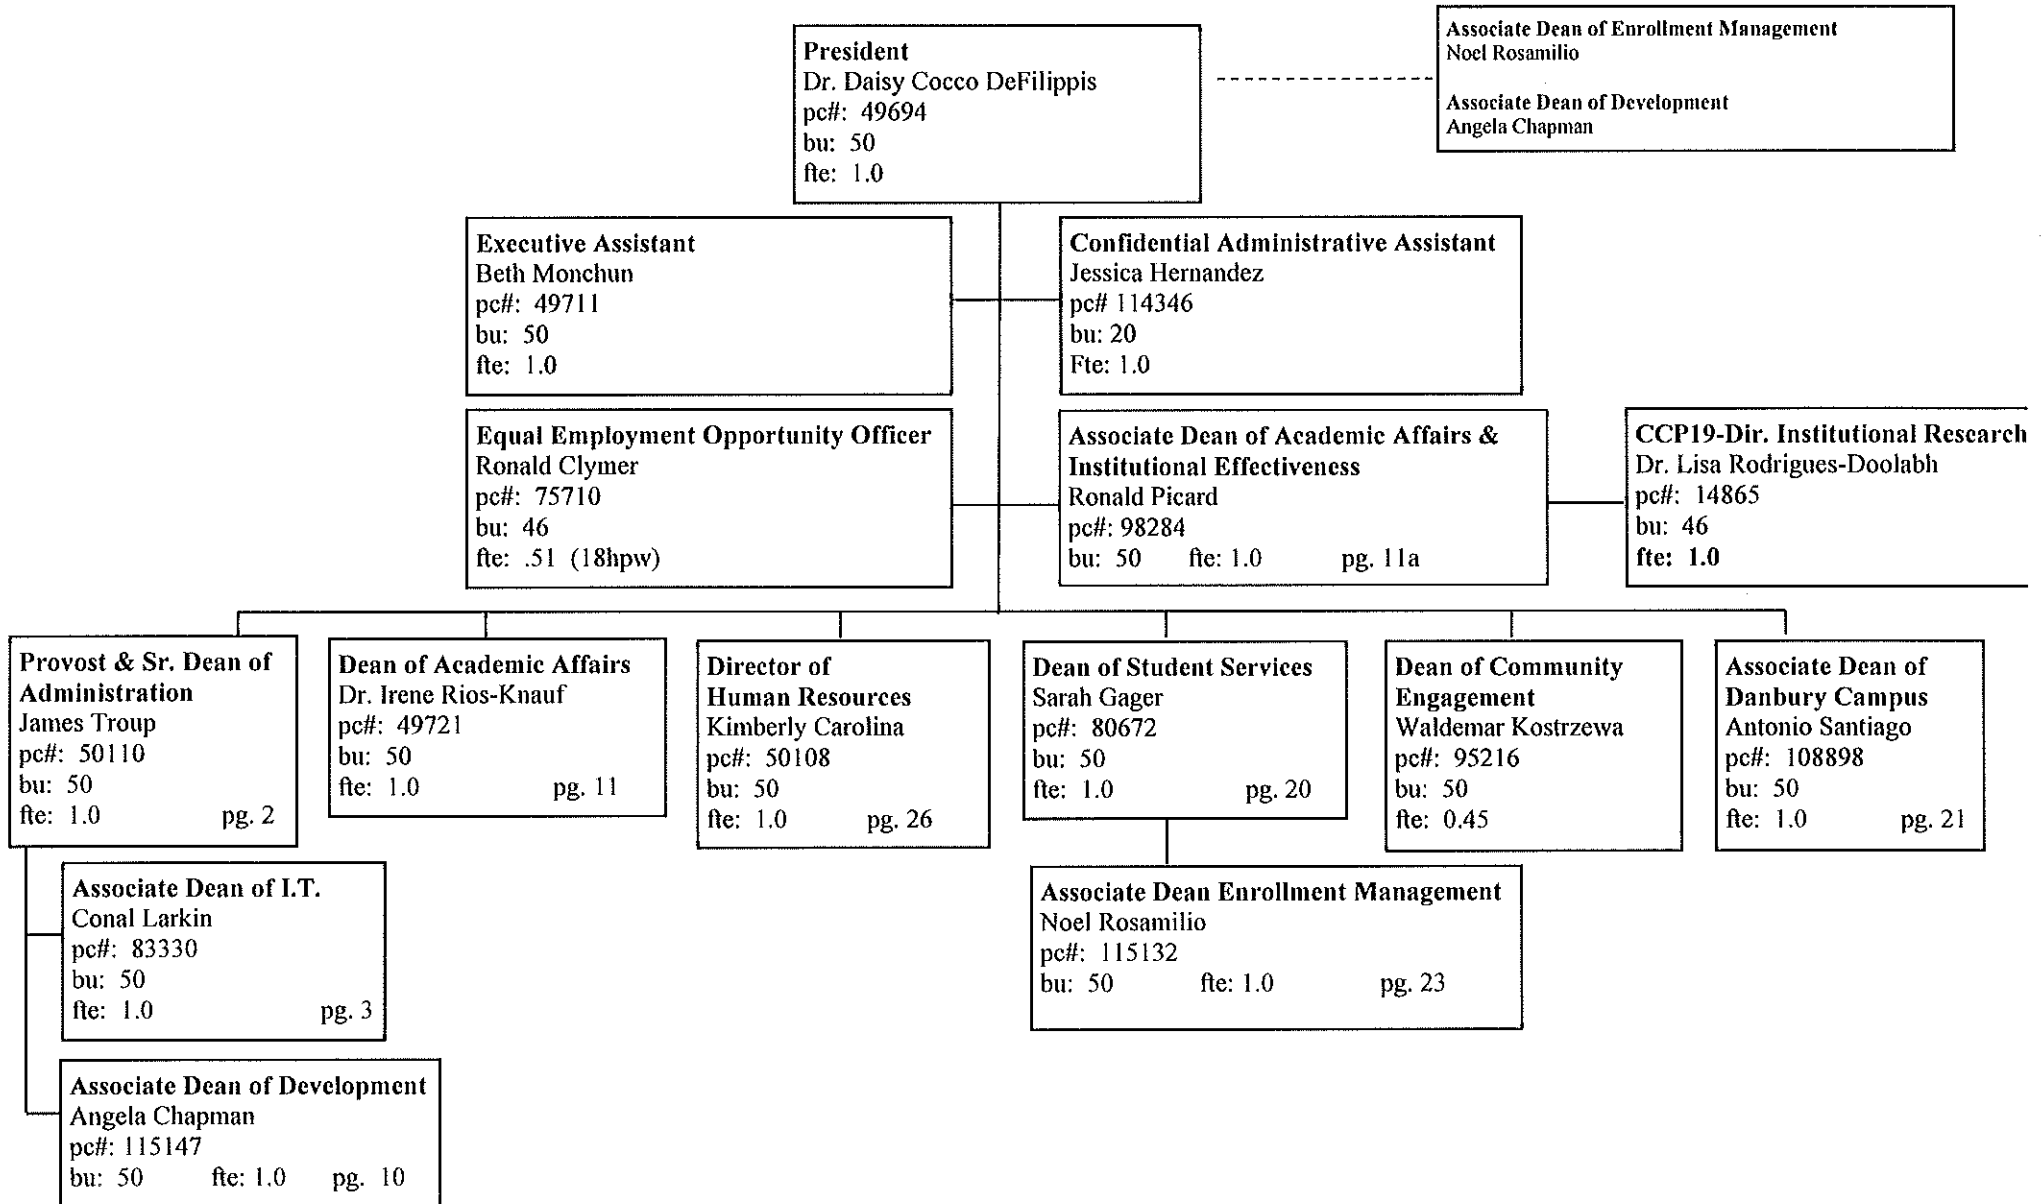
President
Dr. Daisy Cocco DeFilippis
pc#: 49694
bu: 50
fte: 1.0

Associate Dean of Enrollment Management
Noel Rosamilio

Associate Dean of Development
Angela Chapman

Executive Assistant
Beth Monchun
pc#: 49711
bu: 50
fte: 1.0

Confidential Administrative Assistant
Jessica Hernandez
pc# 114346
bu: 20
Fte: 1.0

Equal Employment Opportunity Officer
Ronald Clymer
pc#: 75710
bu: 46
fte: .51 (18hpw)

Associate Dean of Academic Affairs & Institutional Effectiveness
Ronald Picard
pc#: 98284
bu: 50 fte: 1.0 pg. 11a

CCP19-Dir. Institutional Research
Dr. Lisa Rodrigues-Doolabh
pc#: 14865
bu: 46
fte: 1.0

Provost & Sr. Dean of Administration
James Troup
pc#: 50110
bu: 50
fte: 1.0 pg. 2

Dean of Academic Affairs
Dr. Irene Rios-Knauf
pc#: 49721
bu: 50
fte: 1.0 pg. 11

Director of Human Resources
Kimberly Carolina
pc#: 50108
bu: 50
fte: 1.0 pg. 26

Dean of Student Services
Sarah Gager
pc#: 80672
bu: 50
fte: 1.0 pg. 20

Dean of Community Engagement
Waldemar Kostrzewa
pc#: 95216
bu: 50
fte: 0.45

Associate Dean of Danbury Campus
Antonio Santiago
pc#: 108898
bu: 50
fte: 1.0 pg. 21

Associate Dean of I.T.
Conal Larkin
pc#: 83330
bu: 50
fte: 1.0 pg. 3

Associate Dean Enrollment Management
Noel Rosamilio
pc#: 115132
bu: 50 fte: 1.0 pg. 23

Associate Dean of Development
Angela Chapman
pc#: 115147
bu: 50 fte: 1.0 pg. 10